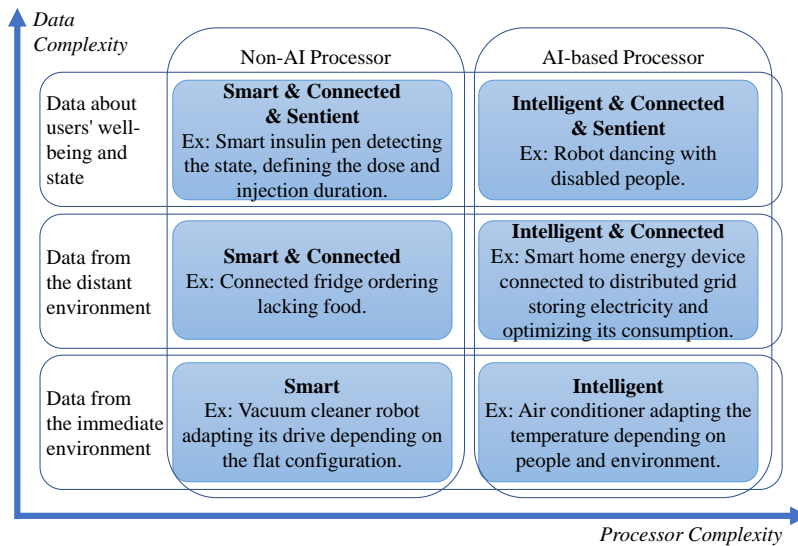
Data Complexity

Non-AI Processor

AI-based Processor

Data about users' well-being and state

**Smart & Connected & Sentient**
Ex: Smart insulin pen detecting the state, defining the dose and injection duration.

**Intelligent & Connected & Sentient**
Ex: Robot dancing with disabled people.

Data from the distant environment

**Smart & Connected**
Ex: Connected fridge ordering lacking food.

**Intelligent & Connected**
Ex: Smart home energy device connected to distributed grid storing electricity and optimizing its consumption.

Data from the immediate environment

**Smart**
Ex: Vacuum cleaner robot adapting its drive depending on the flat configuration.

**Intelligent**
Ex: Air conditioner adapting the temperature depending on people and environment.

Processor Complexity